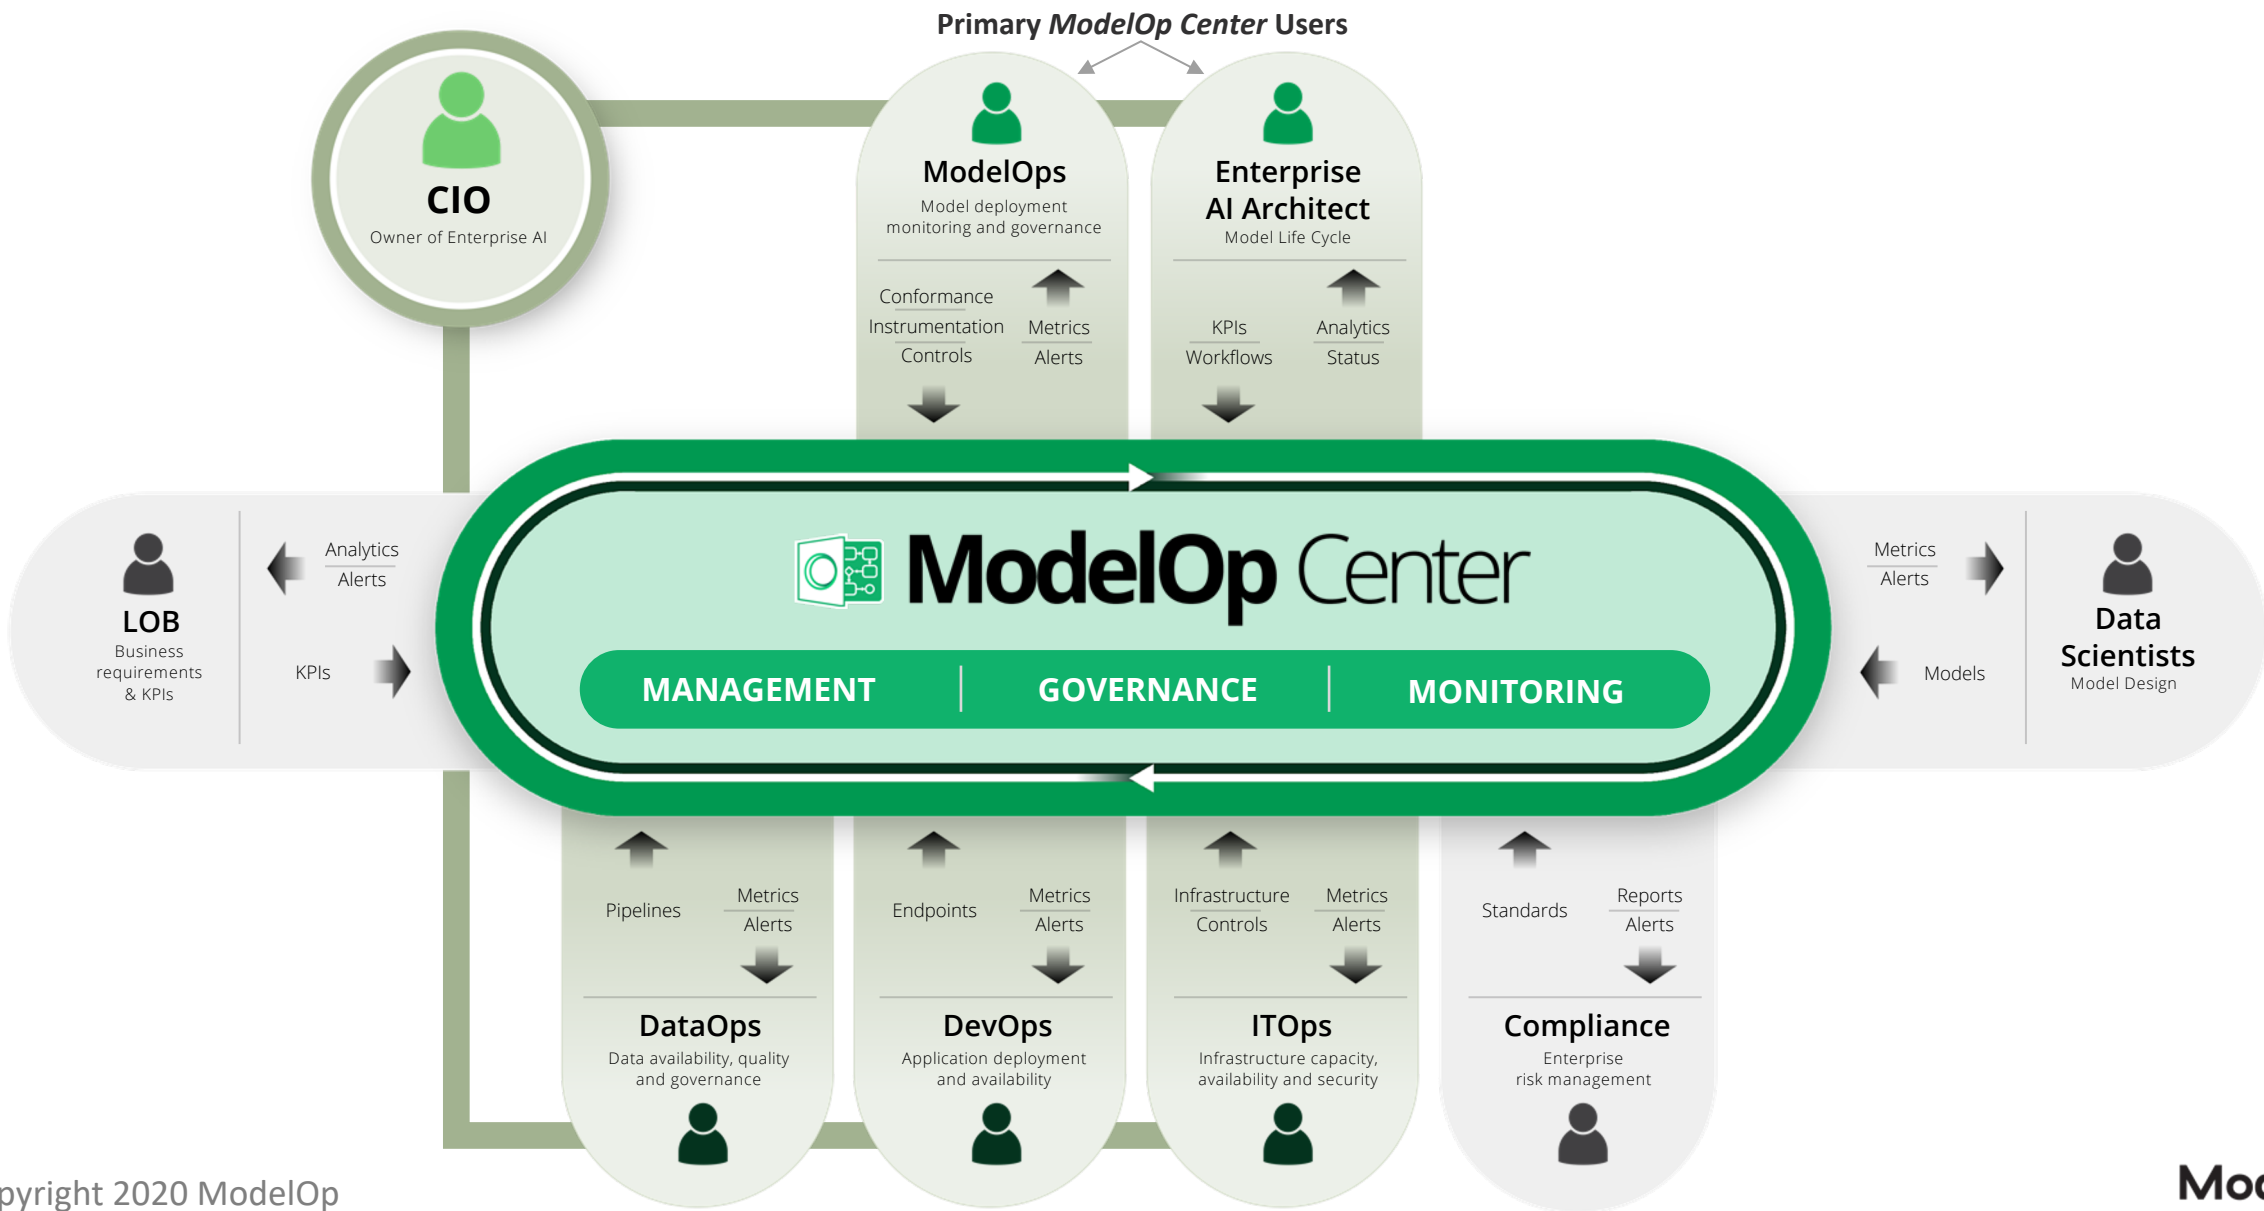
Primary *ModelOp Center* Users

CIO
Owner of Enterprise AI

ModelOps
Model deployment monitoring and governance

Conformance
Instrumentation
Controls

Metrics
Alerts

Enterprise AI Architect
Model Life Cycle

KPIs
Workflows

Analytics
Status

LOB
Business requirements & KPIs

Analytics
Alerts

KPIs

ModelOp Center

MANAGEMENT | GOVERNANCE | MONITORING

Metrics
Alerts

Models

Data Scientists
Model Design

Pipelines

Metrics
Alerts

DataOps
Data availability, quality and governance

Endpoints

Metrics
Alerts

DevOps
Application deployment and availability

Infrastructure
Controls

Metrics
Alerts

ITOps
Infrastructure capacity, availability and security

Standards

Reports
Alerts

Compliance
Enterprise risk management

pyright 2020 ModelOp

Mo